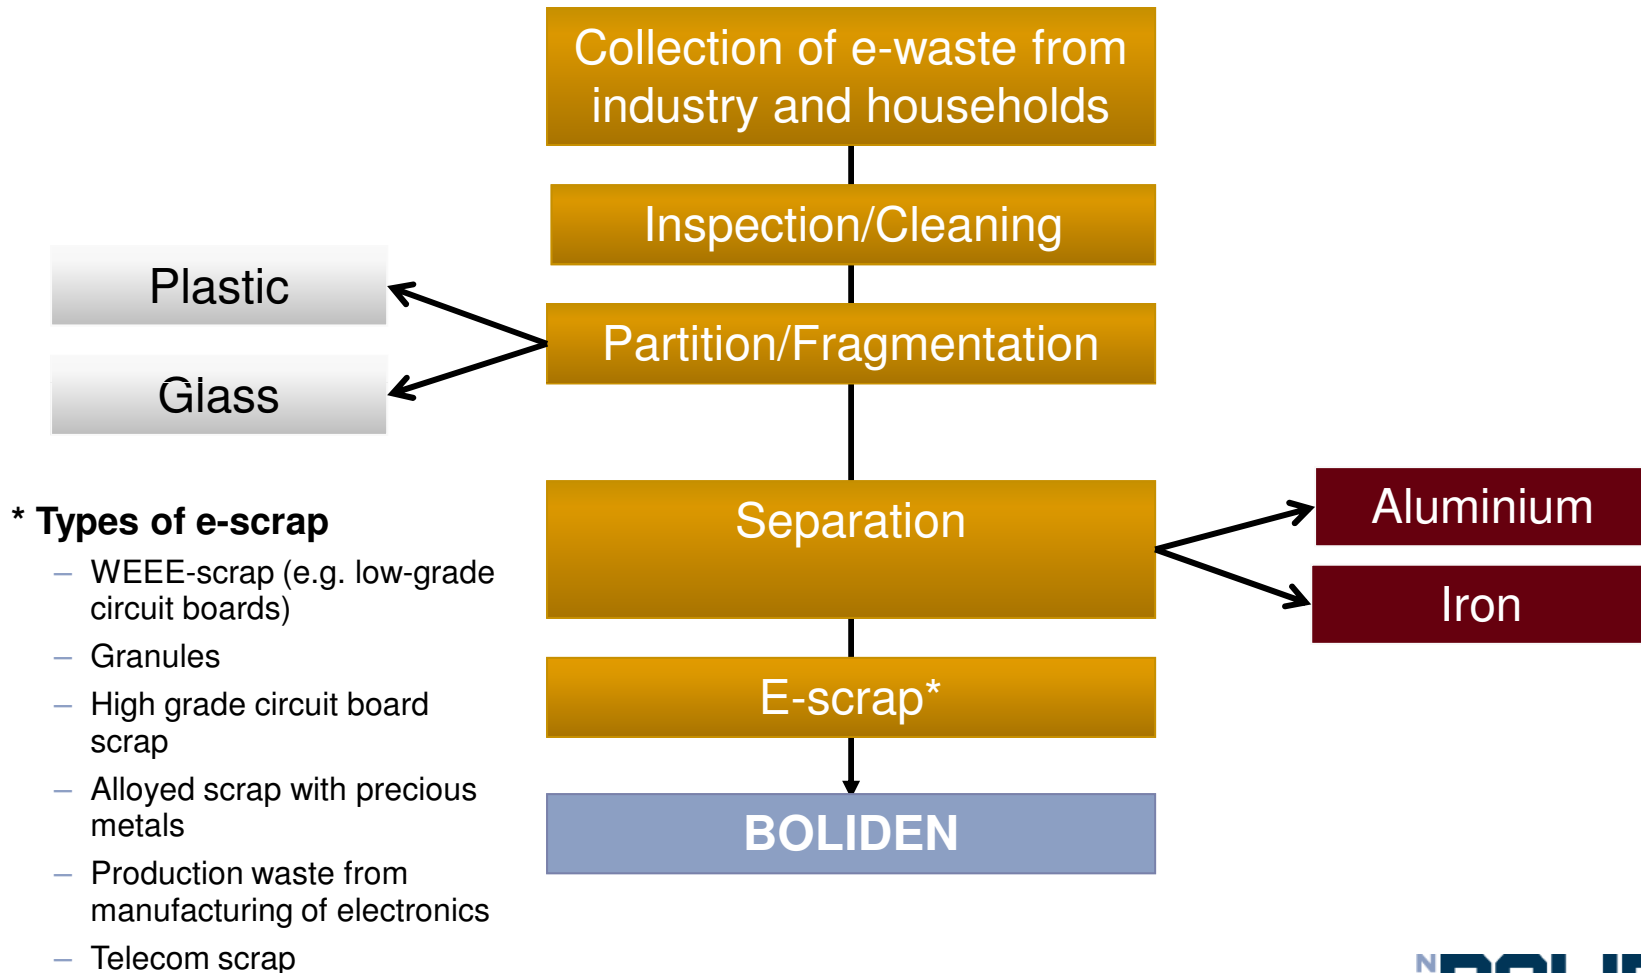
Collection of e-waste from industry and households

Inspection/Cleaning

Plastic

Glass

Partition/Fragmentation

* Types of e-scrap
– WEEE-scrap (e.g. low-grade circuit boards)
– Granules
– High grade circuit board scrap
– Alloyed scrap with precious metals
– Production waste from manufacturing of electronics
– Telecom scrap

Separation

Aluminium

Iron

E-scrap*

BOLIDEN

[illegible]